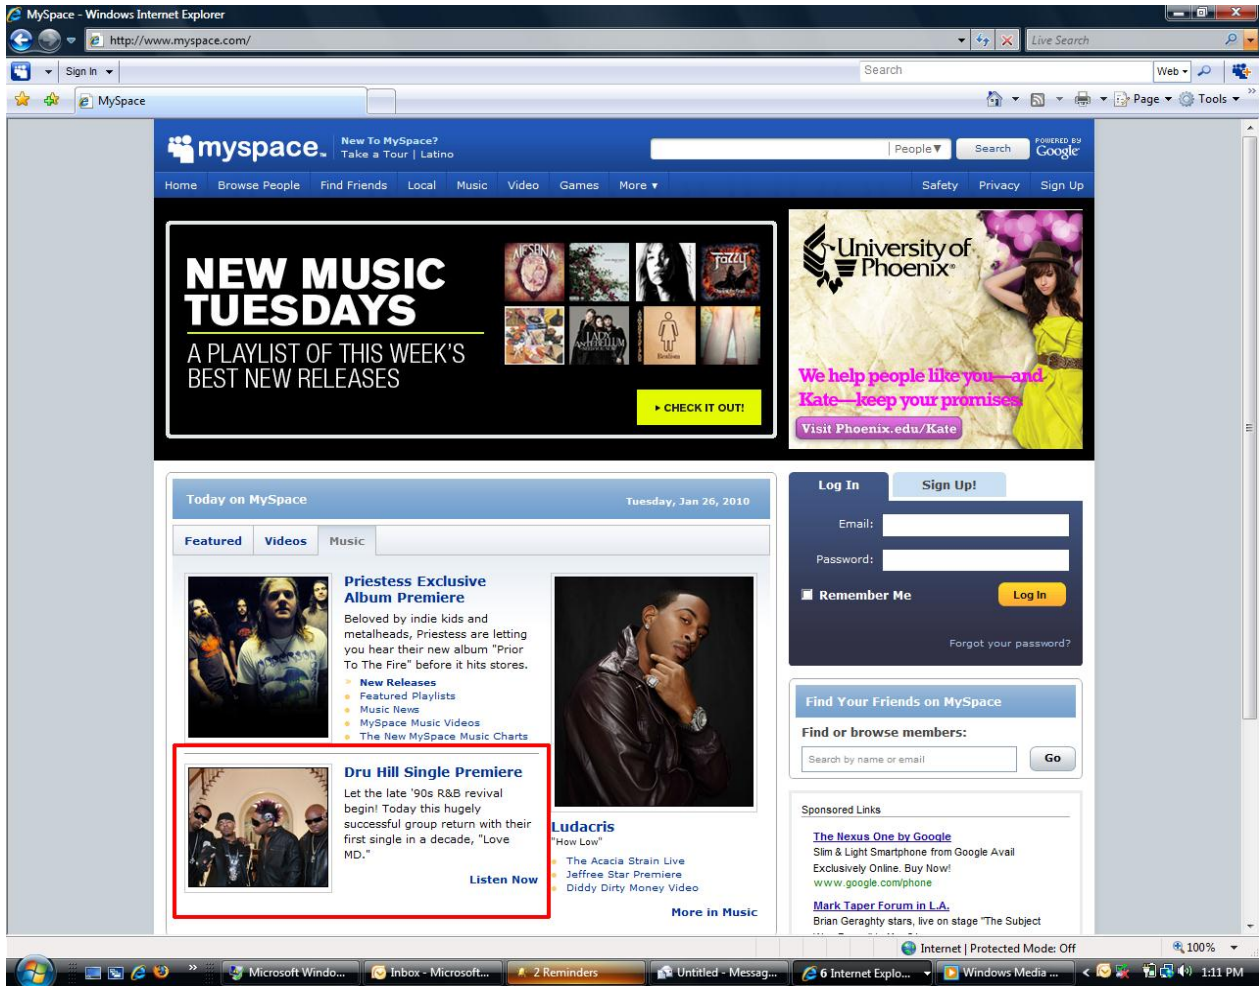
MySpace - Windows Internet Explorer
http://www.myspace.com/
Live Search
Sign In
Search
Web
MySpace
Page
Tools

myspace. New To MySpace? Take a Tour | Latino
People Search POWERED BY Google
Home Browse People Find Friends Local Music Video Games More
Safety Privacy Sign Up

NEW MUSIC TUESDAYS
A PLAYLIST OF THIS WEEK'S BEST NEW RELEASES
▸ CHECK IT OUT!

University of Phoenix
We help people like you—and Kate—keep your promises.
Visit Phoenix.edu/Kate

Today on MySpace
Tuesday, Jan 26, 2010
Featured Videos Music

Priestess Exclusive Album Premiere
Beloved by indie kids and metalheads, Priestess are letting you hear their new album "Prior To The Fire" before it hits stores.
New Releases
Featured Playlists
Music News
MySpace Music Videos
The New MySpace Music Charts

Dru Hill Single Premiere
Let the late '90s R&B revival begin! Today this hugely successful group return with their first single in a decade, "Love MD."
Listen Now

Ludacris
"How Low"
The Acacia Strain Live
Jeffree Star Premiere
Diddy Dirty Money Video
More in Music

Log In Sign Up!
Email:
Password:
Remember Me
Log In
Forgot your password?

Find Your Friends on MySpace
Find or browse members:
Search by name or email
Go

Sponsored Links
The Nexus One by Google
Slim & Light Smartphone from Google Avail Exclusively Online. Buy Now!
www.google.com/phone
Mark Taper Forum in L.A.
Brian Geraghty stars, live on stage "The Subject

Internet | Protected Mode: Off
100%
Microsoft Windo... Inbox - Microsoft... 2 Reminders Untitled - Messag... 6 Internet Explo... Windows Media ...
1:11 PM